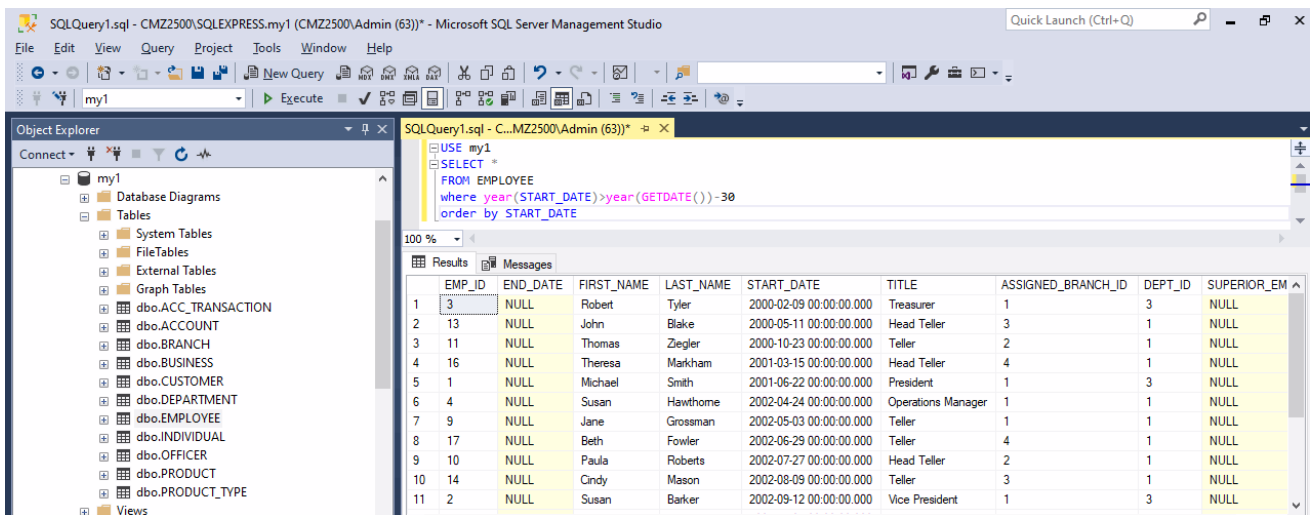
SQLQuery1.sql - CMZ2500\SQLEXPRESS.my1 (CMZ2500\Admin (63))* - Microsoft SQL Server Management Studio

Quick Launch (Ctrl+Q)

File Edit View Query Project Tools Window Help

New Query

my1

Execute

Object Explorer

Connect

my1
Database Diagrams
Tables
System Tables
FileTables
External Tables
Graph Tables
dbo.ACC_TRANSACTION
dbo.ACCOUNT
dbo.BRANCH
dbo.BUSINESS
dbo.CUSTOMER
dbo.DEPARTMENT
dbo.EMPLOYEE
dbo.INDIVIDUAL
dbo.OFFICER
dbo.PRODUCT
dbo.PRODUCT_TYPE
Views

SQLQuery1.sql - C...MZ2500\Admin (63))*

USE my1
SELECT *
FROM EMPLOYEE
where year(START_DATE)>year(GETDATE())-30
order by START_DATE

100 %

Results Messages

| | EMP_ID | END_DATE | FIRST_NAME | LAST_NAME | START_DATE | TITLE | ASSIGNED_BRANCH_ID | DEPT_ID | SUPERIOR_EM |
|---|---|---|---|---|---|---|---|---|---|
| 1 | 3 | NULL | Robert | Tyler | 2000-02-09 00:00:00.000 | Treasurer | 1 | 3 | NULL |
| 2 | 13 | NULL | John | Blake | 2000-05-11 00:00:00.000 | Head Teller | 3 | 1 | NULL |
| 3 | 11 | NULL | Thomas | Ziegler | 2000-10-23 00:00:00.000 | Teller | 2 | 1 | NULL |
| 4 | 16 | NULL | Theresa | Markham | 2001-03-15 00:00:00.000 | Head Teller | 4 | 1 | NULL |
| 5 | 1 | NULL | Michael | Smith | 2001-06-22 00:00:00.000 | President | 1 | 3 | NULL |
| 6 | 4 | NULL | Susan | Hawthorne | 2002-04-24 00:00:00.000 | Operations Manager | 1 | 1 | NULL |
| 7 | 9 | NULL | Jane | Grossman | 2002-05-03 00:00:00.000 | Teller | 1 | 1 | NULL |
| 8 | 17 | NULL | Beth | Fowler | 2002-06-29 00:00:00.000 | Teller | 4 | 1 | NULL |
| 9 | 10 | NULL | Paula | Roberts | 2002-07-27 00:00:00.000 | Head Teller | 2 | 1 | NULL |
| 10 | 14 | NULL | Cindy | Mason | 2002-08-09 00:00:00.000 | Teller | 3 | 1 | NULL |
| 11 | 2 | NULL | Susan | Barker | 2002-09-12 00:00:00.000 | Vice President | 1 | 3 | NULL |